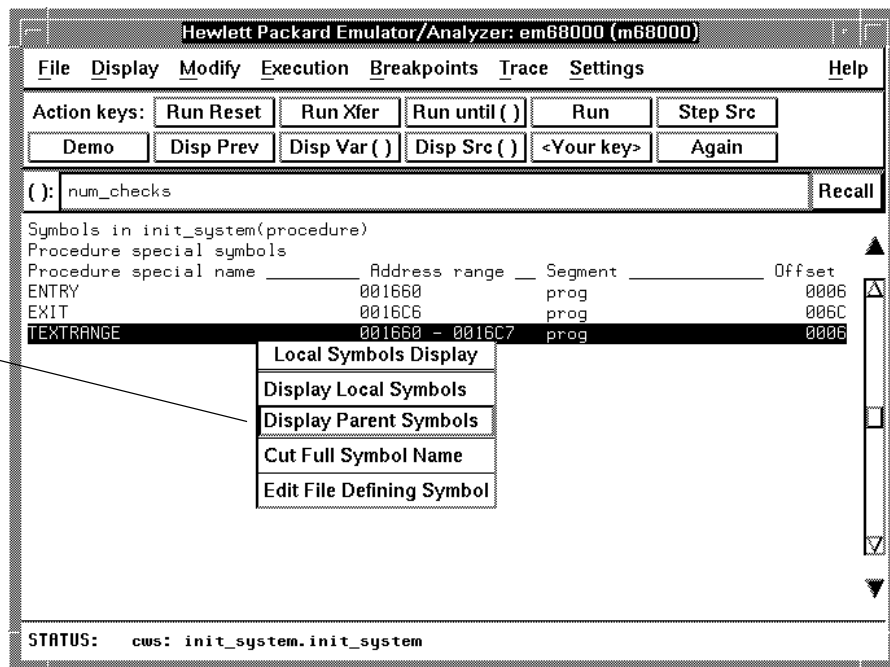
Hewlett Packard Emulator/Analyzer: em68000 (m68000)

File Display Modify Execution Breakpoints Trace Settings Help

Action keys: Run Reset Run Xfer Run until ( ) Run Step Src

Demo Disp Prev Disp Var ( ) Disp Src ( ) <Your key> Again

( ): num_checks Recall

Symbols in init_system(procedure)
Procedure special symbols

| Procedure special name | Address range | Segment | Offset |
|---|---|---|---|
| ENTRY | 001660 | prog | 0006 |
| EXIT | 0016C6 | prog | 006C |
| TEXTRANGE | 001660 - 0016C7 | prog | 0006 |

Local Symbols Display

Display Local Symbols

Display Parent Symbols

Cut Full Symbol Name

Edit File Defining Symbol

STATUS: cws: init_system.init_system